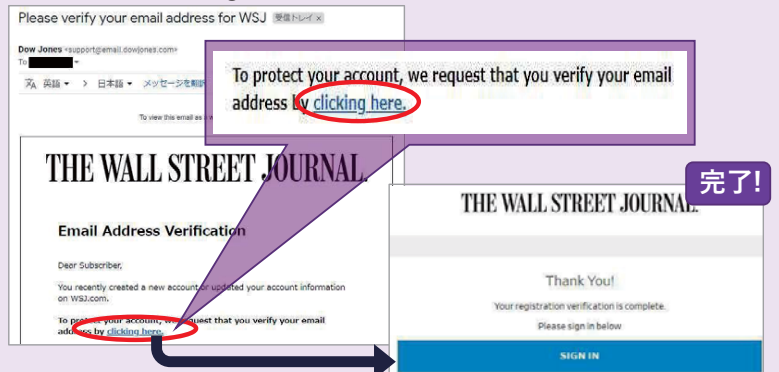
Please verify your email address for WSJ 受信トレイ ×

Dow Jones <support@email.dowjones.com>
To

英語 ▾ > 日本語 ▾ メッセージを翻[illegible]

To view this email as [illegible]

To protect your account, we request that you verify your email address by clicking here.

THE WALL STREET JOURNAL.

Email Address Verification

Dear Subscriber,

You recently created a new account or updated your account information on WSJ.com.

To protect your account, we request that you verify your email address by clicking here.

完了!

THE WALL STREET JOURNAL.

Thank You!

Your registration verification is complete.

Please sign in below

SIGN IN